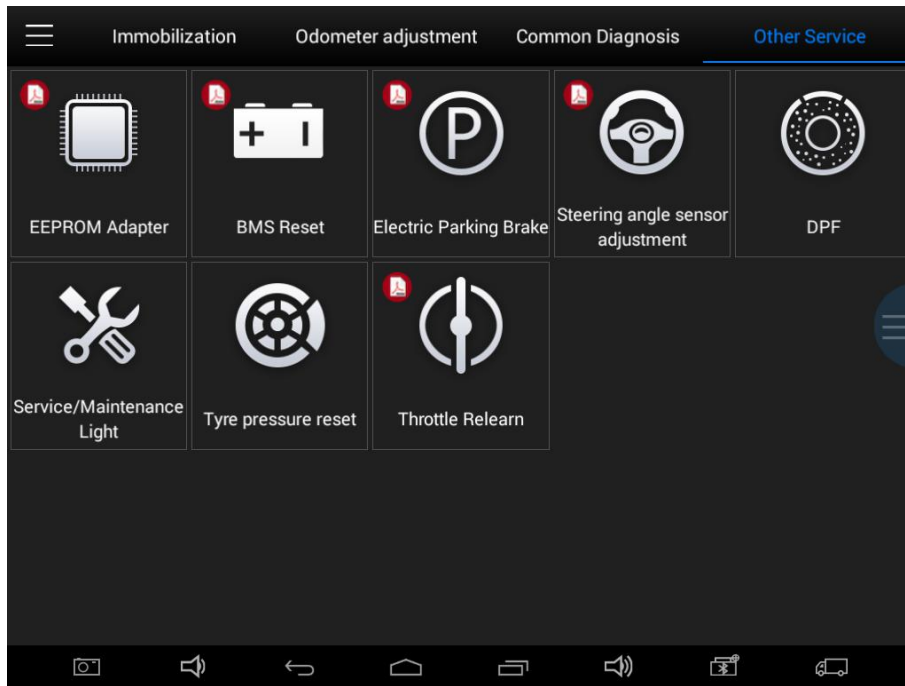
Immobilization Odometer adjustment Common Diagnosis Other Service

EEPROM Adapter

+ I

BMS Reset

P

Electric Parking Brake

Steering angle sensor adjustment

DPF

Service/Maintenance Light

Tyre pressure reset

Throttle Relearn